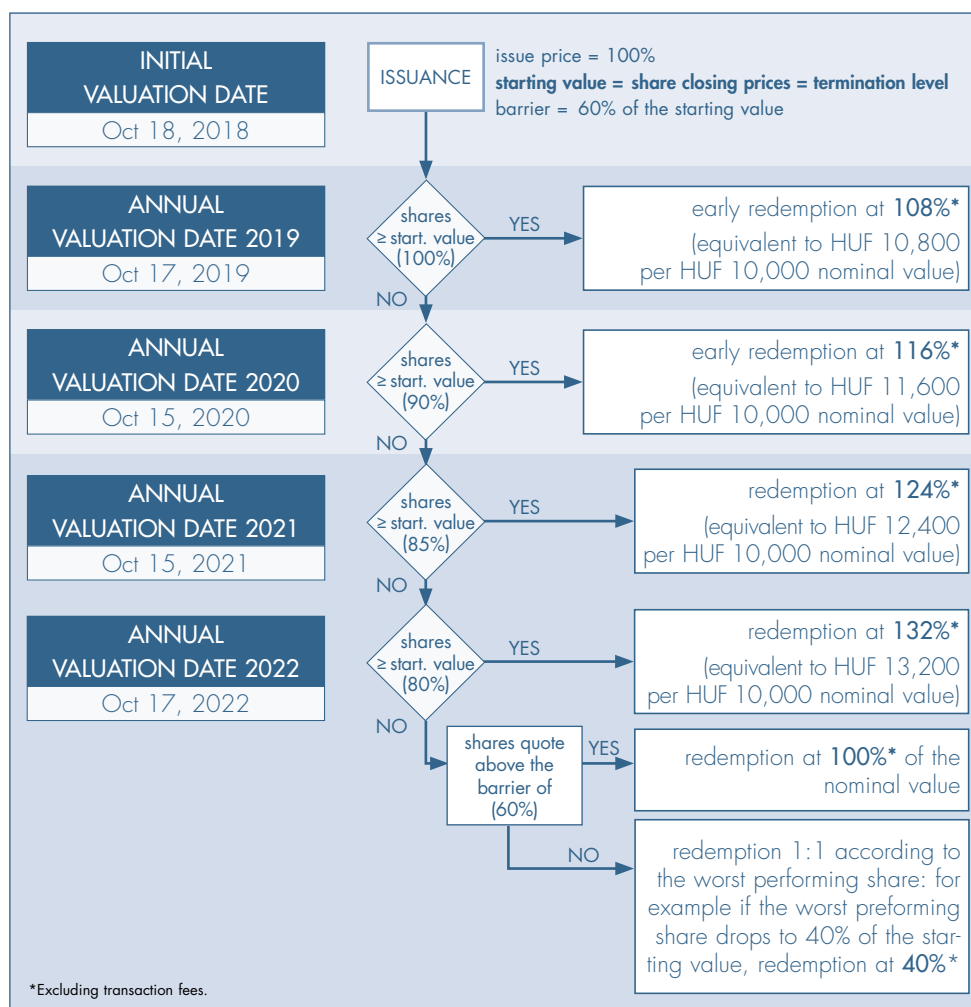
INITIAL VALUATION DATE
Oct 18, 2018

ISSUANCE

issue price = 100%
**starting value = share closing prices = termination level**
barrier = 60% of the starting value

ANNUAL VALUATION DATE 2019
Oct 17, 2019

shares ≥ start. value (100%)

YES

early redemption at 108%* (equivalent to HUF 10,800 per HUF 10,000 nominal value)

NO

ANNUAL VALUATION DATE 2020
Oct 15, 2020

shares ≥ start. value (90%)

YES

early redemption at 116%* (equivalent to HUF 11,600 per HUF 10,000 nominal value)

NO

ANNUAL VALUATION DATE 2021
Oct 15, 2021

shares ≥ start. value (85%)

YES

redemption at 124%* (equivalent to HUF 12,400 per HUF 10,000 nominal value)

NO

ANNUAL VALUATION DATE 2022
Oct 17, 2022

shares ≥ start. value (80%)

YES

redemption at 132%* (equivalent to HUF 13,200 per HUF 10,000 nominal value)

NO

shares quote above the barrier of (60%)

YES

redemption at 100%* of the nominal value

NO

redemption 1:1 according to the worst performing share: for example if the worst preforming share drops to 40% of the starting value, redemption at 40%*

*Excluding transaction fees.